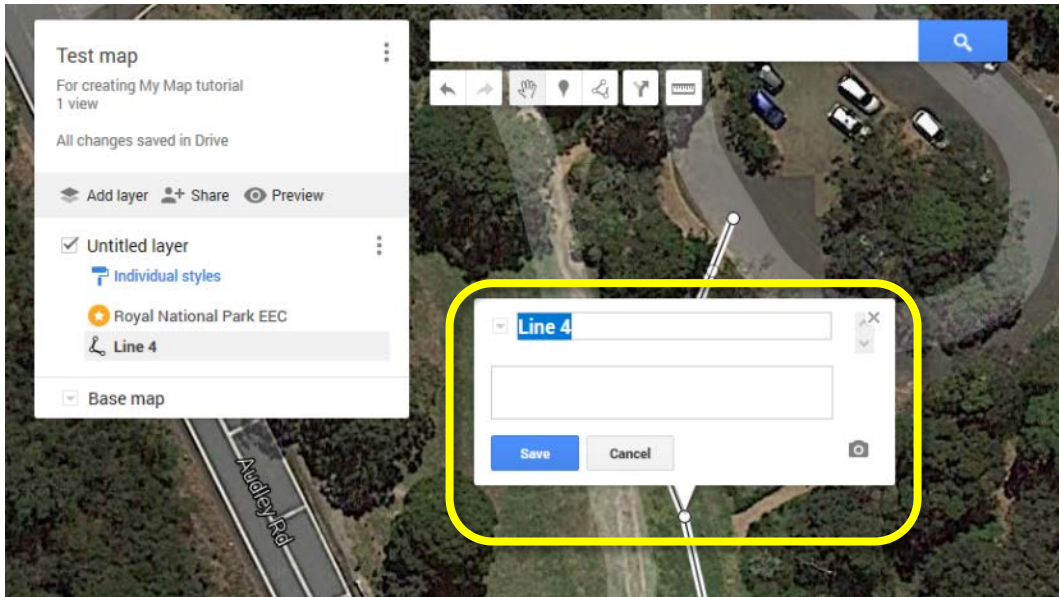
Test map
For creating My Map tutorial
1 view

All changes saved in Drive

Add layer Share Preview

Untitled layer
Individual styles

Royal National Park EEC
Line 4

Base map

Audley Rd

Line 4

Save Cancel